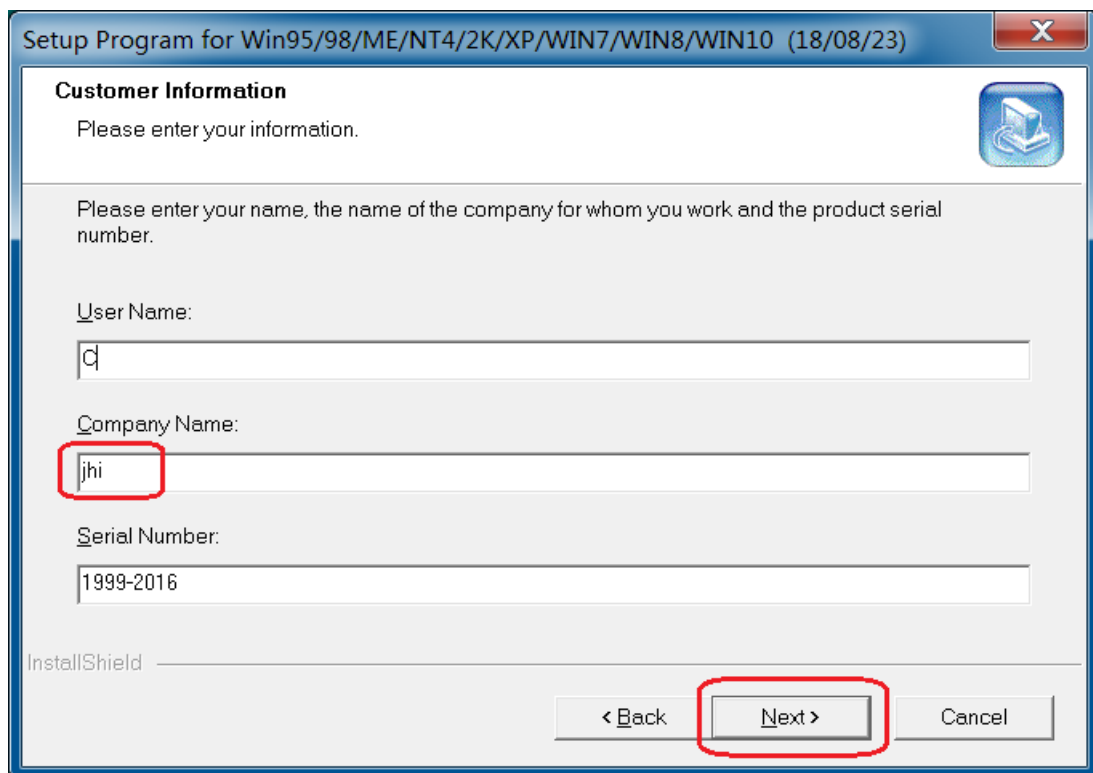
Setup Program for Win95/98/ME/NT4/2K/XP/WIN7/WIN8/WIN10 (18/08/23)

X

Customer Information

Please enter your information.

Please enter your name, the name of the company for whom you work and the product serial number.

User Name:

C

Company Name:

jhi

Serial Number:

1999-2016

InstallShield

< Back

Next >

Cancel